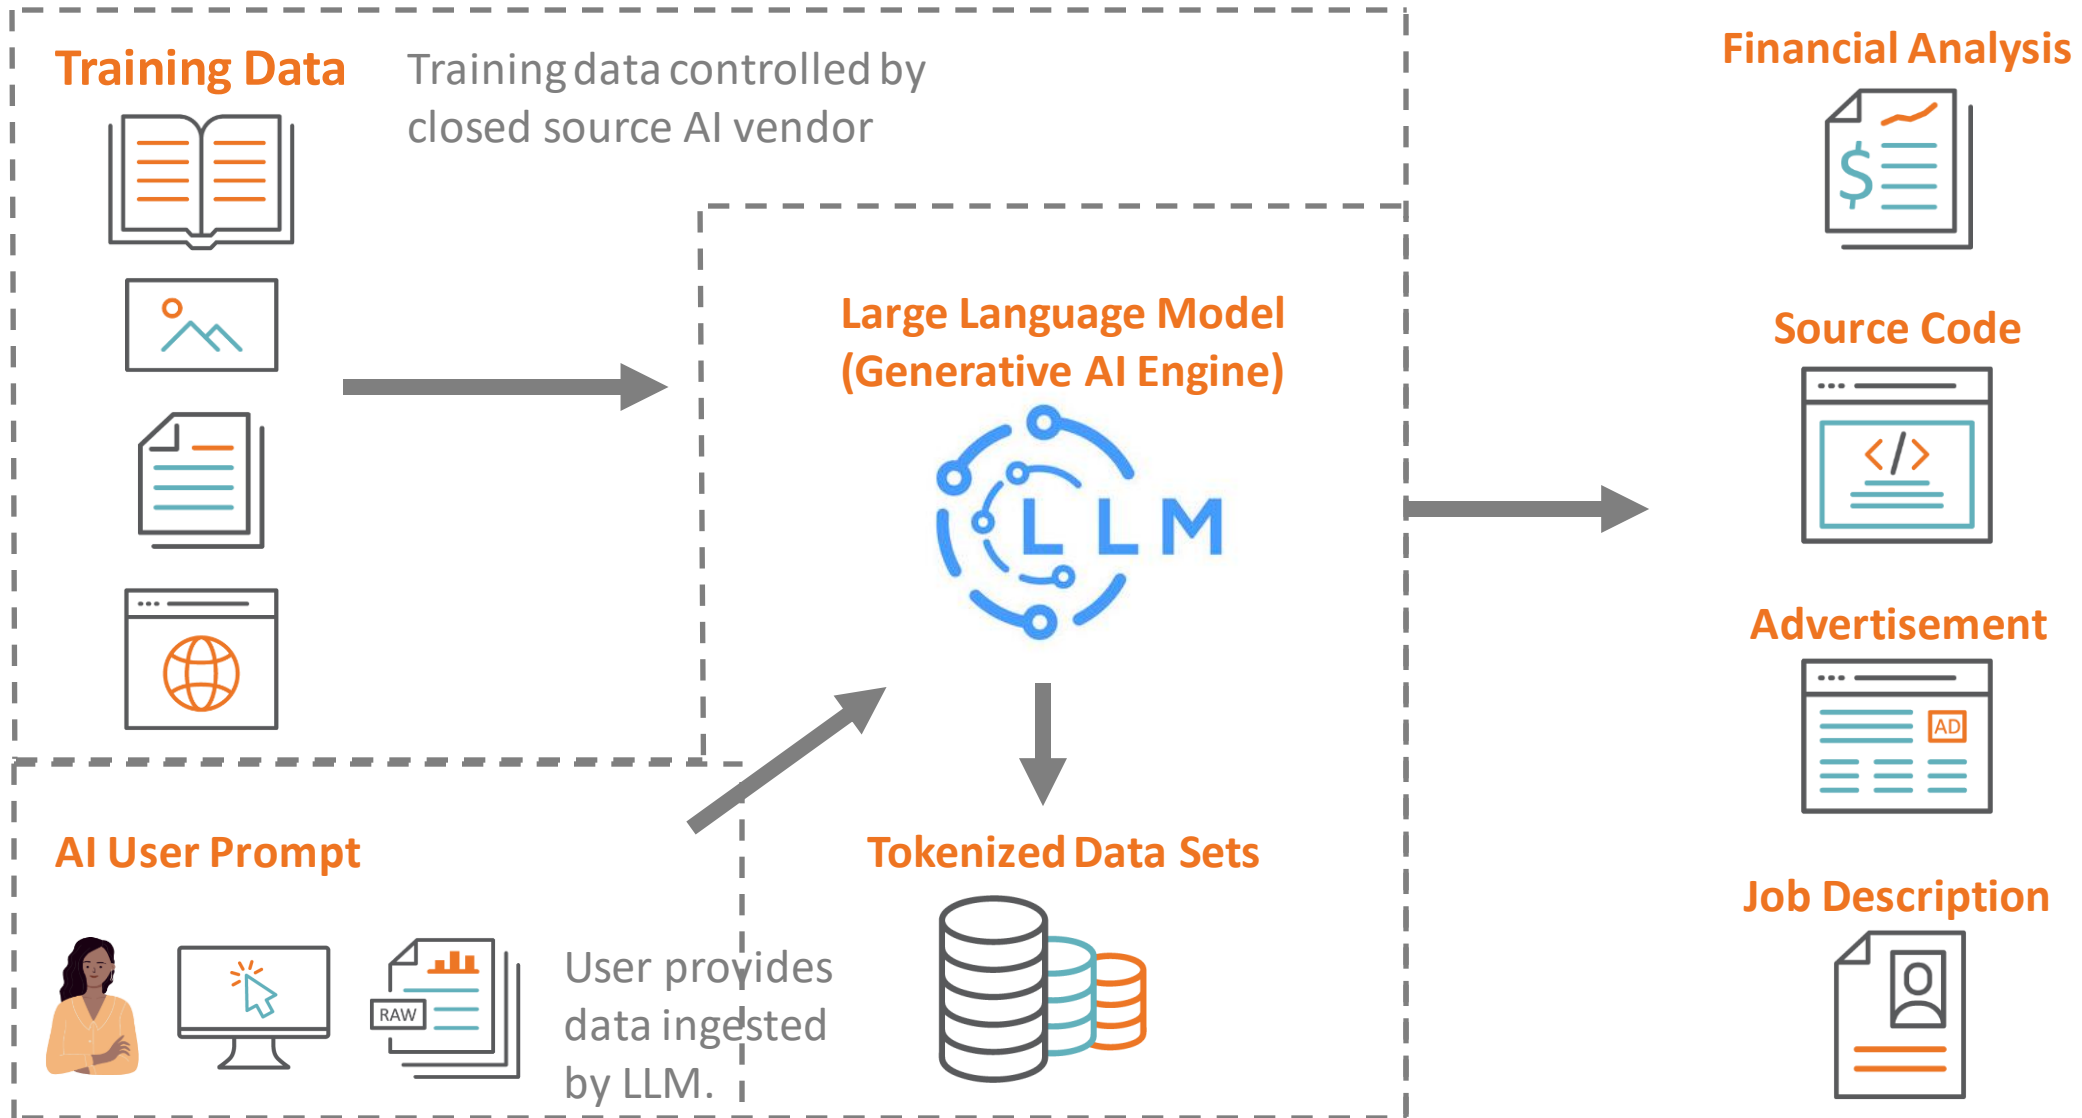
Training Data

Training data controlled by closed source AI vendor

Large Language Model (Generative AI Engine)

LLM

Tokenized Data Sets

AI User Prompt

RAW

User provides data ingested by LLM.

Financial Analysis

$

Source Code

</>

Advertisement

AD

Job Description